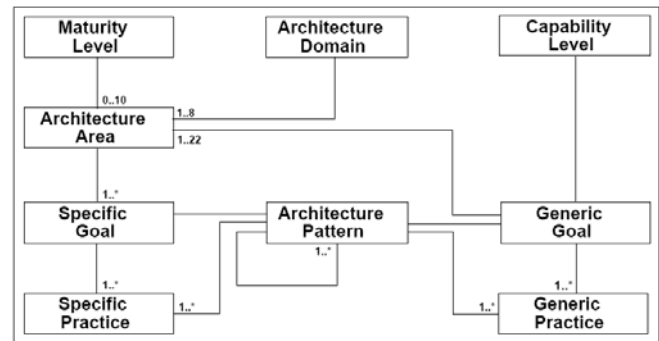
Maturity Level

Architecture Domain

Capability Level

0..10

1..8

Architecture Area

1..22

1..*

Specific Goal

Architecture Pattern

Generic Goal

1..*

1..*

1..*

Specific Practice

1..*

1..*

Generic Practice